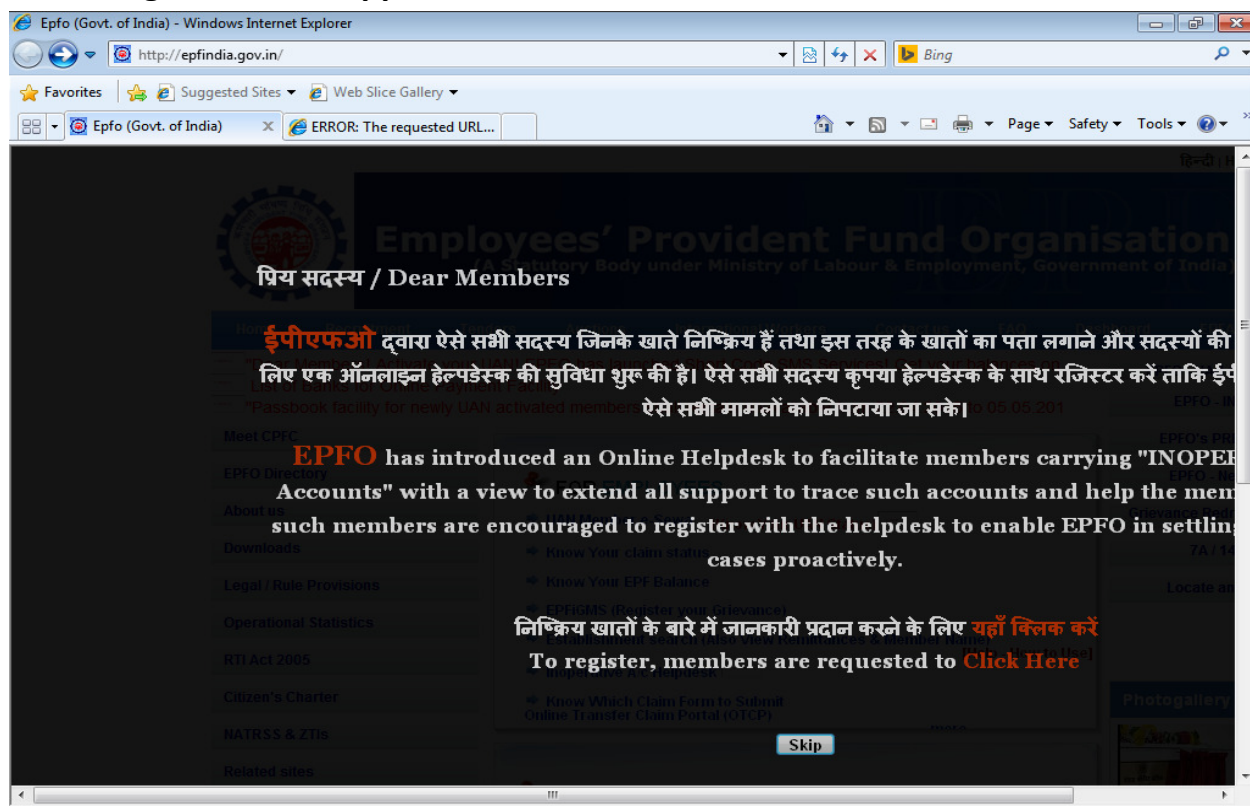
Epfo (Govt. of India) - Windows Internet Explorer

http://epfindia.gov.in/

Bing

Favorites | Suggested Sites ▾ | Web Slice Gallery ▾

Epfo (Govt. of India) | ERROR: The requested URL...

Page ▾ Safety ▾ Tools ▾

हिन्दी | H

Employees' Provident Fund Organisation

(A Statutory Body under Ministry of Labour & Employment, Government of India)

प्रिय सदस्य / Dear Members

ईपीएफओ द्वारा ऐसे सभी सदस्य जिनके खाते निष्क्रिय हैं तथा इस तरह के खातों का पता लगाने और सदस्यों की लिए एक ऑनलाइन हेल्पडेस्क की सुविधा शुरू की है। ऐसे सभी सदस्य कृपया हेल्पडेस्क के साथ रजिस्टर करें ताकि ईपी ऐसे सभी मामलों को निपटाया जा सके।

EPFO has introduced an Online Helpdesk to facilitate members carrying "INOPER Accounts" with a view to extend all support to trace such accounts and help the mem such members are encouraged to register with the helpdesk to enable EPFO in settling cases proactively.

निष्क्रिय खातों के बारे में जानकारी प्रदान करने के लिए यहाँ क्लिक करें

To register, members are requested to Click Here

Meet CPFC

EPFO Directory

About us

Downloads

Legal / Rule Provisions

Operational Statistics

RTI Act 2005

Citizen's Charter

NATRSS & ZTIs

Related sites

"Passbook facility for newly UAN activated members

Know Your claim status

Know Your EPF Balance

EPFiGMS (Register your Grievance)

Inoperative A/c Helpdesk

Know Which Claim Form to Submit

Online Transfer Claim Portal (OTCP)

EPFO - IN

EPFO's PR

Grievance Redr

7A / 14

Locate an

Photogallery

Skip